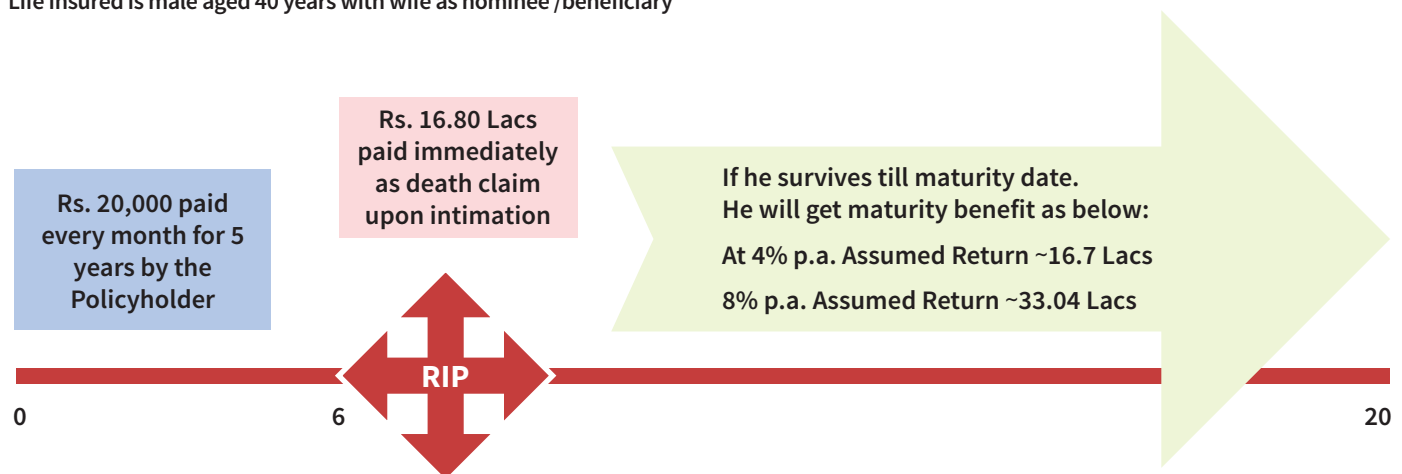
Life insured is male aged 40 years with wife as nominee /beneficiary

Rs. 20,000 paid every month for 5 years by the Policyholder

Rs. 16.80 Lacs paid immediately as death claim upon intimation

If he survives till maturity date.
He will get maturity benefit as below:

At 4% p.a. Assumed Return ~16.7 Lacs

8% p.a. Assumed Return ~33.04 Lacs

RIP

0

6

20